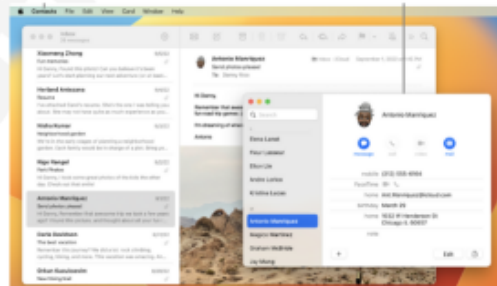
Contacts File Edit View Card Window Help

Inbox

Xiaomeng Zhong
Fun memories

Herland Antezana

Nisha Kumar

Rigo Rangel

Antonio Manriquez
Send photos please!

Darla Davidson
The best vacation

Orkun Kucuksolu

Antonio Manriquez
Send photos please!
To: Danny Rico

Hi Danny,

Antonio

Search

Ebra Lanet
Ellen Lie
Andre Lorico
Kristine Lucas
Antonio Manriquez
Megan Martinez
Graham McBride
Jay Mung

Antonio Manriquez

message call video mail

mobile (213) 555-6564
FaceTime
home ant.Manriquez@icloud.com
birthday March 26
home 1632 N Henderson St
Chicago IL 60607
note

Edit